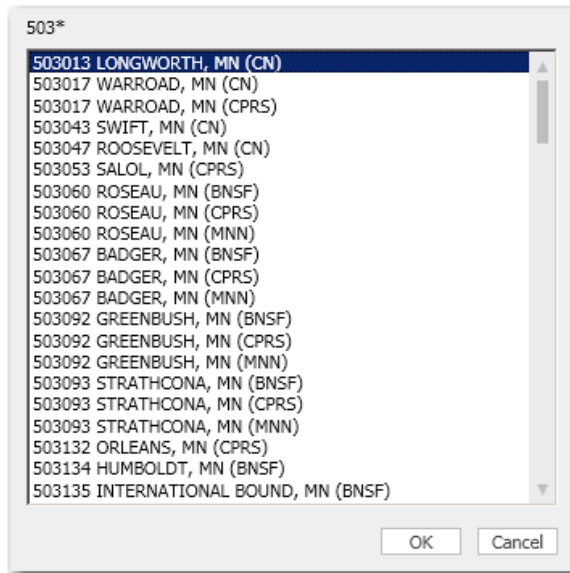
503*

503013 LONGWORTH, MN (CN)
503017 WARROAD, MN (CN)
503017 WARROAD, MN (CPRS)
503043 SWIFT, MN (CN)
503047 ROOSEVELT, MN (CN)
503053 SALOL, MN (CPRS)
503060 ROSEAU, MN (BNSF)
503060 ROSEAU, MN (CPRS)
503060 ROSEAU, MN (MNN)
503067 BADGER, MN (BNSF)
503067 BADGER, MN (CPRS)
503067 BADGER, MN (MNN)
503092 GREENBUSH, MN (BNSF)
503092 GREENBUSH, MN (CPRS)
503092 GREENBUSH, MN (MNN)
503093 STRATHCONA, MN (BNSF)
503093 STRATHCONA, MN (CPRS)
503093 STRATHCONA, MN (MNN)
503132 ORLEANS, MN (CPRS)
503134 HUMBOLDT, MN (BNSF)
503135 INTERNATIONAL BOUND, MN (BNSF)

OK
Cancel